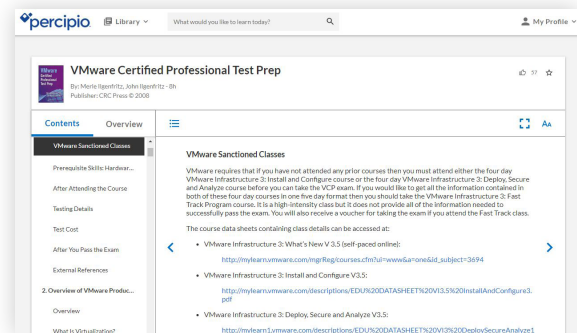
percipio Library What would you like to learn today? My Profile

VMware Certified Professional Test Prep
By: Merle Ilgenfritz, John Ilgenfritz - 8h
Publisher: CRC Press © 2008

57

Contents Overview

VMware Sanctioned Classes
Prerequisite Skills: Hardwar...
After Attending the Course
Testing Details
Test Cost
After You Pass the Exam
External References
2. Overview of VMware Produc...
Overview
What Is Virtualization?

Aa

VMware Sanctioned Classes

VMware requires that if you have not attended any prior courses then you must attend either the four day VMware Infrastructure 3: Install and Configure course or the four day VMware Infrastructure 3: Deploy, Secure and Analyze course before you can take the VCP exam. If you would like to get all the information contained in both of these four day courses in one five day format then you should take the VMware Infrastructure 3: Fast Track Program course. It is a high-intensity class but it does not provide all of the information needed to successfully pass the exam. You will also receive a voucher for taking the exam if you attend the Fast Track class.

The course data sheets containing class details can be accessed at:

• VMware Infrastructure 3: What's New V 3.5 (self-paced online):
http://mylearn.vmware.com/mgrReg/courses.cfm?ui=www&a=one&id_subject=3694

• VMware Infrastructure 3: Install and Configure V3.5:
http://mylearn.vmware.com/descriptions/EDU%20DATASHEET%20VI3.5%20InstallAndConfigure3.pdf

• VMware Infrastructure 3: Deploy, Secure and Analyze V3.5:
http://mylearn1.vmware.com/descriptions/EDU%20DATASHEET%20VI3%20DeploySecureAnalyze1